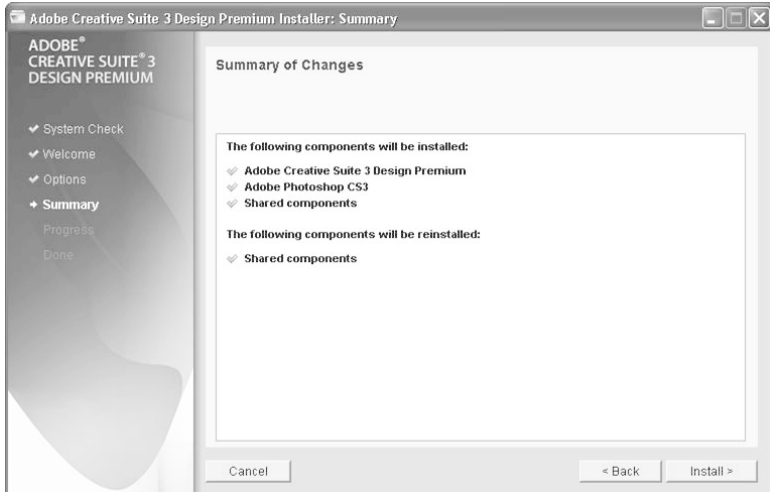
Adobe Creative Suite 3 Design Premium Installer: Summary

ADOBE® CREATIVE SUITE® 3 DESIGN PREMIUM

✔ System Check
✔ Welcome
✔ Options
➔ Summary
Progress
Done

Summary of Changes

The following components will be installed:

Adobe Creative Suite 3 Design Premium
Adobe Photoshop CS3
Shared components

The following components will be reinstalled:

Shared components

Cancel

< Back

Install >